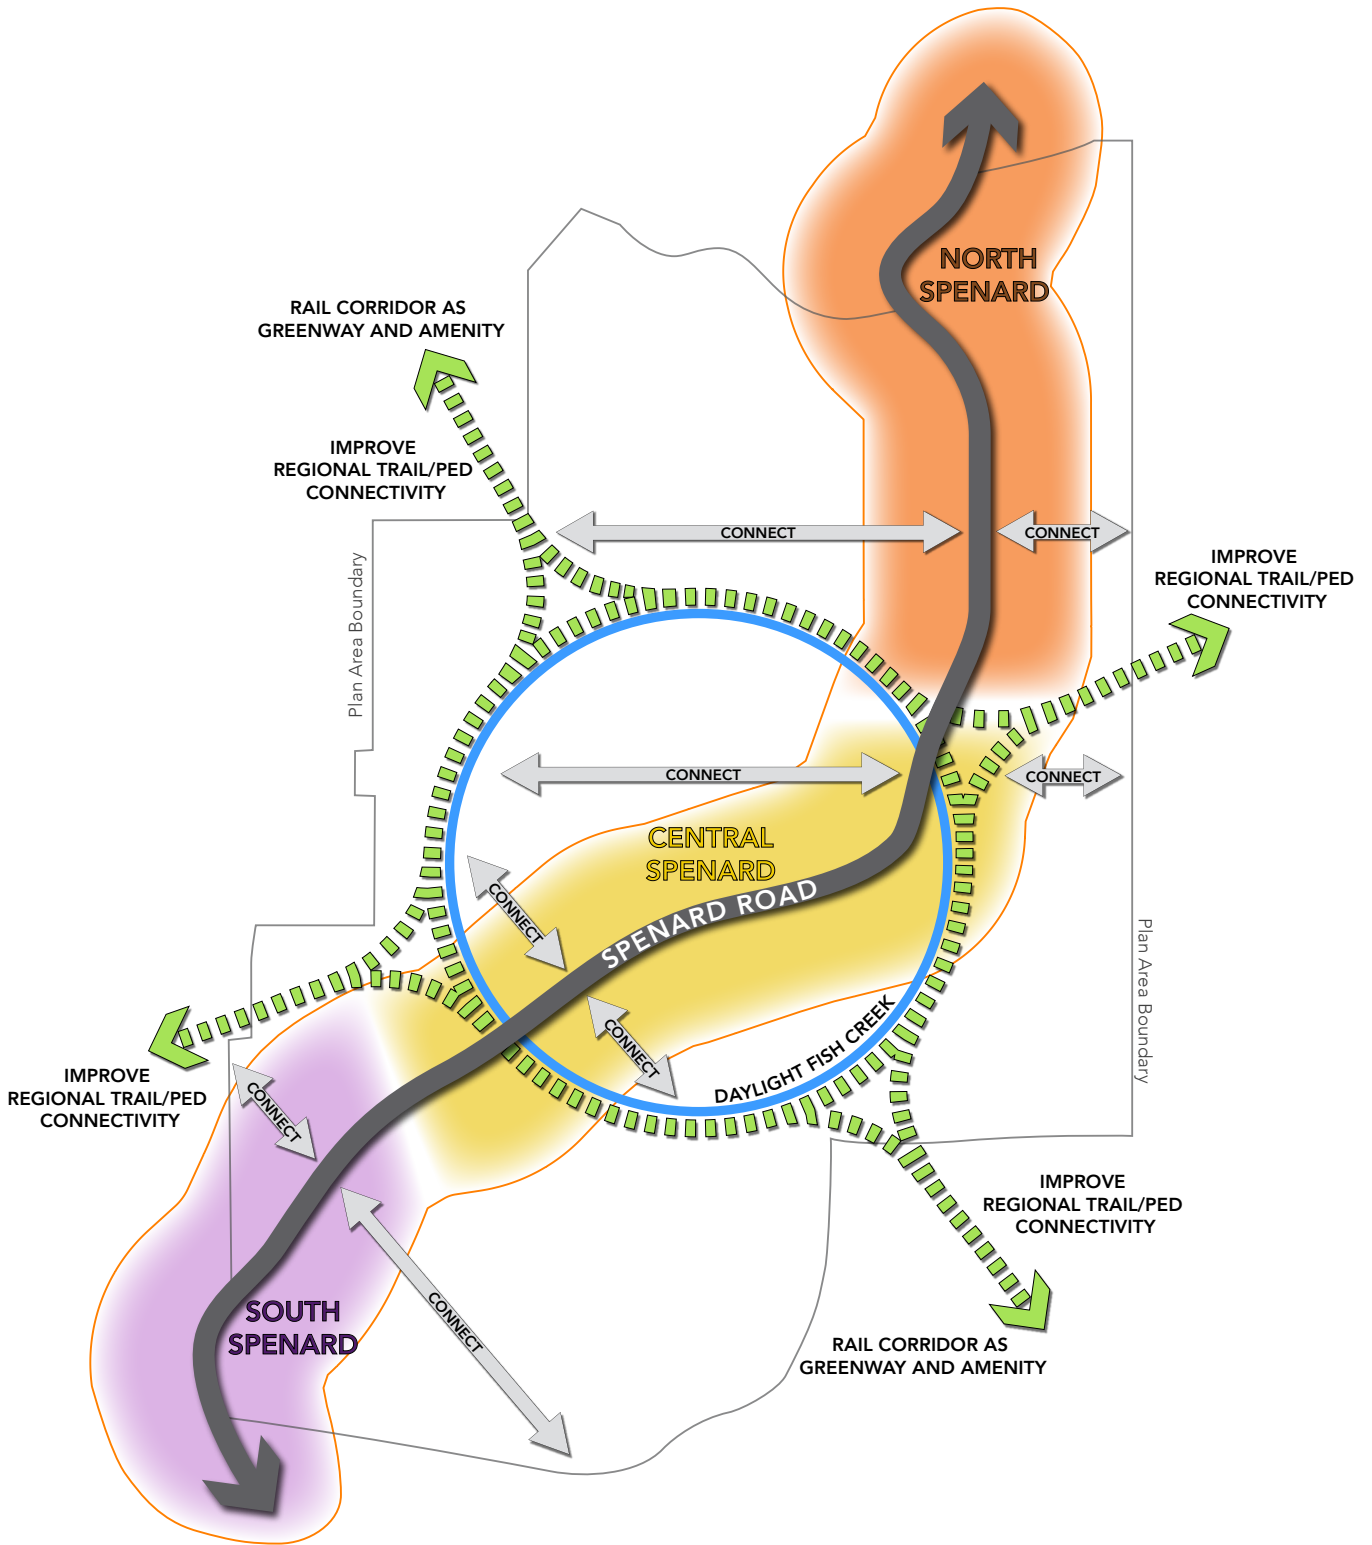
NORTH SPENARD

RAIL CORRIDOR AS GREENWAY AND AMENITY

IMPROVE REGIONAL TRAIL/PED CONNECTIVITY

CONNECT

CONNECT

IMPROVE REGIONAL TRAIL/PED CONNECTIVITY

Plan Area Boundary

CONNECT

CONNECT

CENTRAL SPENARD

CONNECT

SPENARD ROAD

CONNECT

DAYLIGHT FISH CREEK

Plan Area Boundary

IMPROVE REGIONAL TRAIL/PED CONNECTIVITY

CONNECT

IMPROVE REGIONAL TRAIL/PED CONNECTIVITY

SOUTH SPENARD

CONNECT

RAIL CORRIDOR AS GREENWAY AND AMENITY